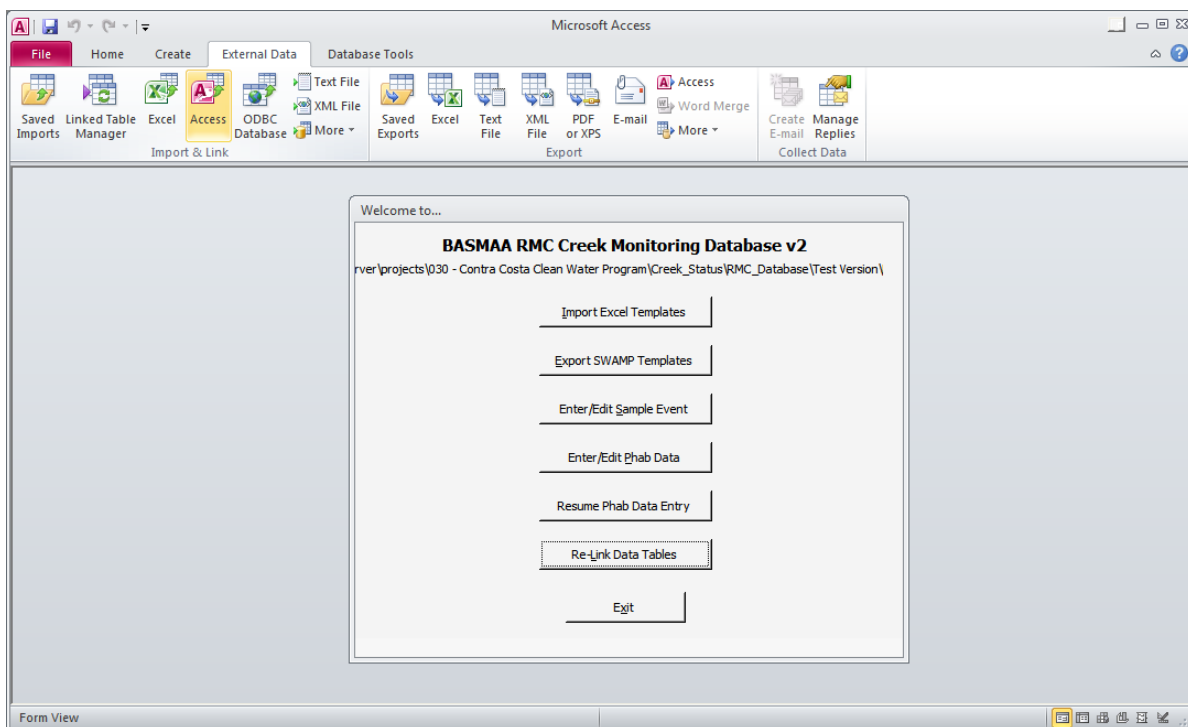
Microsoft Access

File Home Create External Data Database Tools

Saved Imports Linked Table Manager Excel Access ODBC Database Text File XML File More
Import & Link

Saved Exports Excel Text File XML File PDF or XPS E-mail Access Word Merge More
Export

Create E-mail Manage Replies
Collect Data

Welcome to...

BASMAA RMC Creek Monitoring Database v2

rver\projects\030 - Contra Costa Clean Water Program\Creek_Status\RMC_Database\Test Version\

Import Excel Templates

Export SWAMP Templates

Enter/Edit Sample Event

Enter/Edit Phab Data

Resume Phab Data Entry

Re-Link Data Tables

Exit

Form View